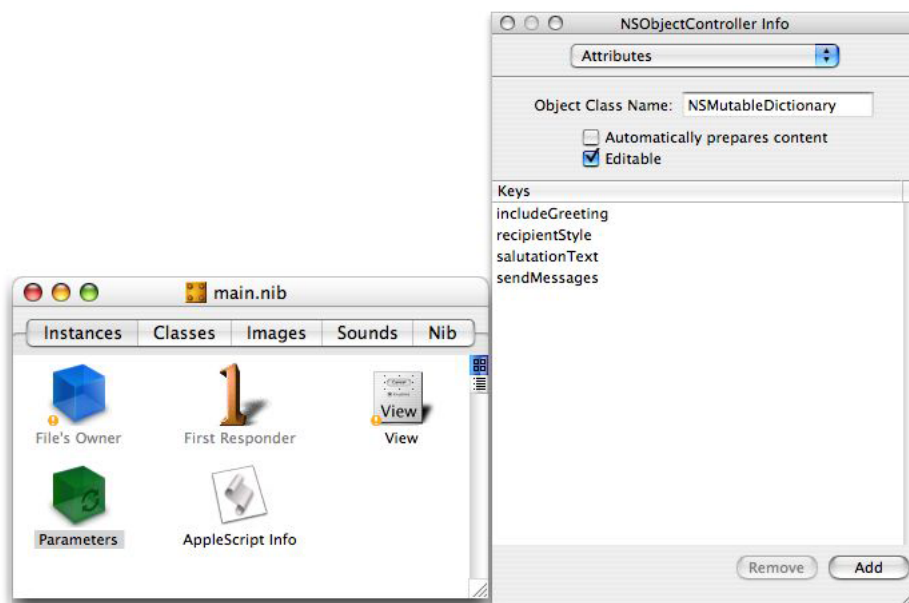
NSObjectController Info

Attributes

Object Class Name: NSMutableDictionary

Automatically prepares content

Editable

Keys

includeGreeting

recipientStyle

salutationText

sendMessages

Remove

Add

main.nib

Instances

Classes

Images

Sounds

Nib

File's Owner

First Responder

View

View

Parameters

AppleScript Info